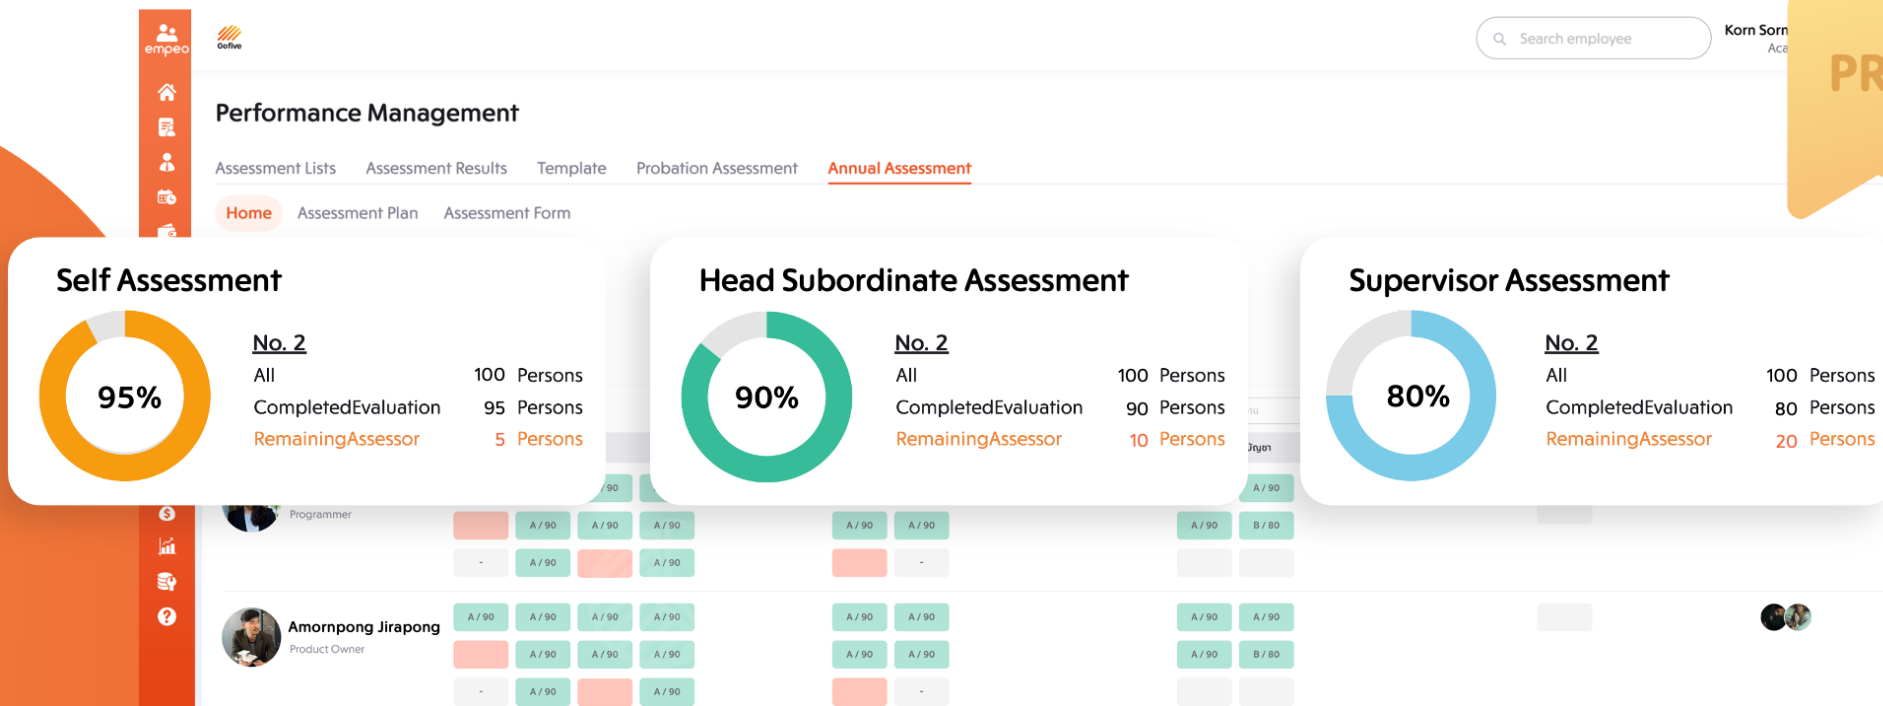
empeo

Gofive

Search employee

Korn Sorn
Aca

PR

Performance Management

Assessment Lists Assessment Results Template Probation Assessment Annual Assessment

Home Assessment Plan Assessment Form

Self Assessment

95%

No. 2
All 100 Persons
CompletedEvaluation 95 Persons
RemainingAssessor 5 Persons

Head Subordinate Assessment

90%

No. 2
All 100 Persons
CompletedEvaluation 90 Persons
RemainingAssessor 10 Persons

Supervisor Assessment

80%

No. 2
All 100 Persons
CompletedEvaluation 80 Persons
RemainingAssessor 20 Persons

Programmer

A / 90 A / 90 A / 90 A / 90 A / 90 A / 90 A / 90 B / 80
- A / 90 A / 90 -

Amornpong Jirapong
Product Owner

A / 90 A / 90 A / 90 A / 90 A / 90 A / 90 A / 90 A / 90
A / 90 A / 90 A / 90 A / 90 A / 90 A / 90 B / 80
- A / 90 A / 90 -